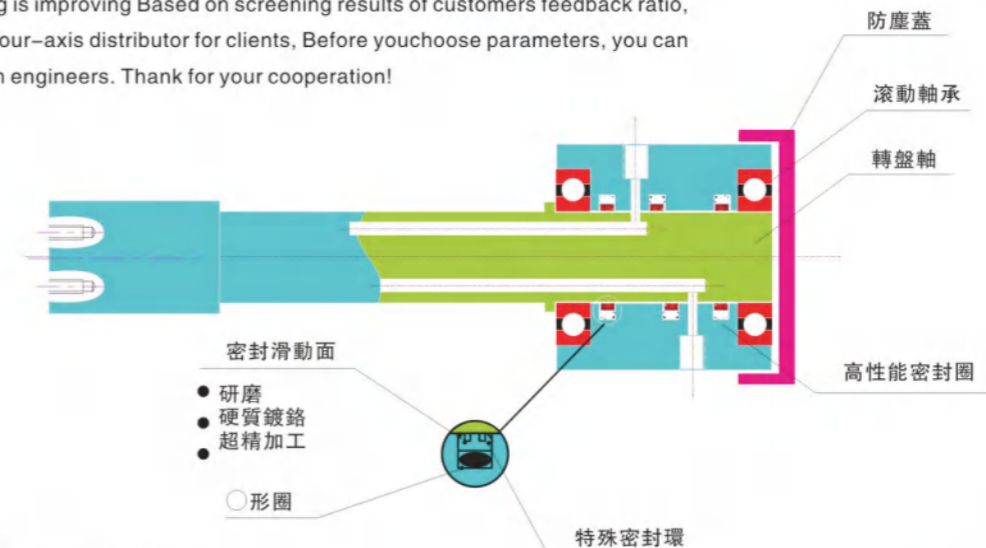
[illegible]g is improving Based on screening results of customers feedback ratio, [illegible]our–axis distributor for clients, Before youchoose parameters, you can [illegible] engineers. Thank for your cooperation!

防塵蓋

滾動軸承

轉盤軸

密封滑動面

● 研磨
● 硬質鍍鉻
● 超精加工

高性能密封圈

◯形圈

特殊密封環